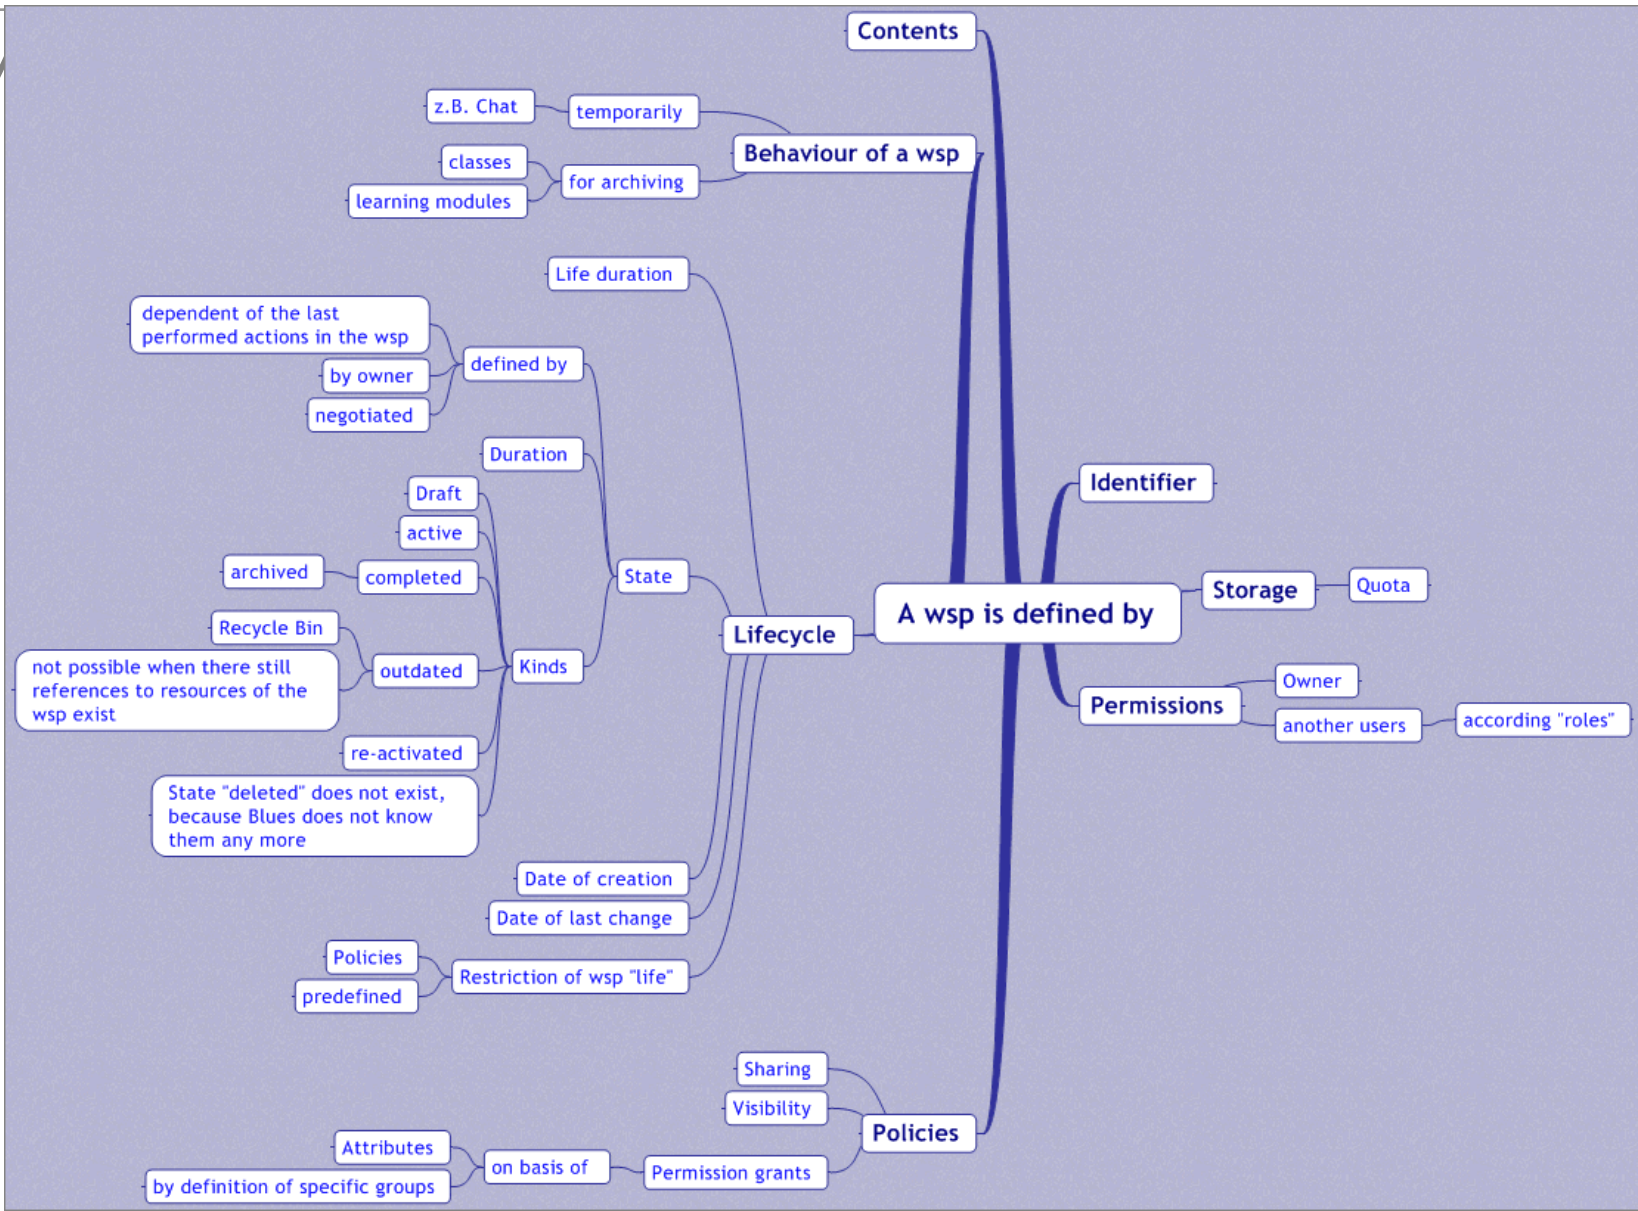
Contents

Behaviour of a wsp
temporarily
z.B. Chat
for archiving
classes
learning modules

Lifecycle
Life duration
defined by
dependent of the last performed actions in the wsp
by owner
negotiated
State
Duration
Kinds
Draft
active
completed
archived
outdated
Recycle Bin
not possible when there still references to resources of the wsp exist
re-activated
State "deleted" does not exist, because Blues does not know them any more
Date of creation
Date of last change
Restriction of wsp "life"
Policies
predefined

A wsp is defined by

Identifier

Storage
Quota

Permissions
Owner
another users
according "roles"

Policies
Sharing
Visibility
Permission grants
on basis of
Attributes
by definition of specific groups